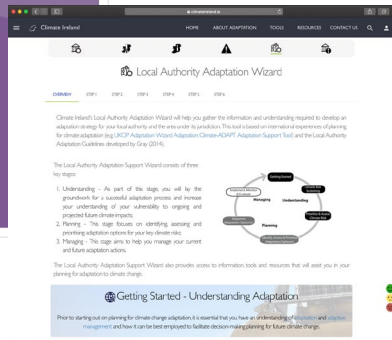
climateireland.ie

Climate Ireland

HOME ABOUT ADAPTATION TOOLS RESOURCES CONTACT US

Local Authority Adaptation Wizard

OVERVIEW STEP 1 STEP 2 STEP 3 STEP 4 STEP 5 STEP 6

Climate Ireland's Local Authority Adaptation Wizard will help you gather the information and understanding required to develop an adaptation strategy for your local authority and the area under its jurisdiction. This tool is based on international experiences of planning for climate adaptation (e.g. UKCIP Adaptation Wizard, Adaptation Climate-ADAPT Adaptation Support Tool) and the Local Authority Adaptation Guidelines developed by Gray (2016).

The Local Authority Adaptation Support Wizard consists of three key stages:

1. Understanding – As part of this stage, you will lay the groundwork for a successful adaptation process and increase your understanding of your vulnerability to ongoing and projected future climate impacts;
2. Planning – This stage focuses on identifying, assessing and prioritising adaptation options for your key climate risks;
3. Managing – This stage aims to help you manage your current and future adaptation actions.

Getting Started
Managing
Understanding
Planning

The Local Authority Adaptation Support Wizard also provides access to information, tools and resources that will assist you in your planning for adaptation to climate change.

Getting Started - Understanding Adaptation

Prior to starting out on planning for climate change adaptation, it is essential that you have an understanding of adaptation and adaptive management and how it can be best employed to facilitate decision-making planning for future climate change.